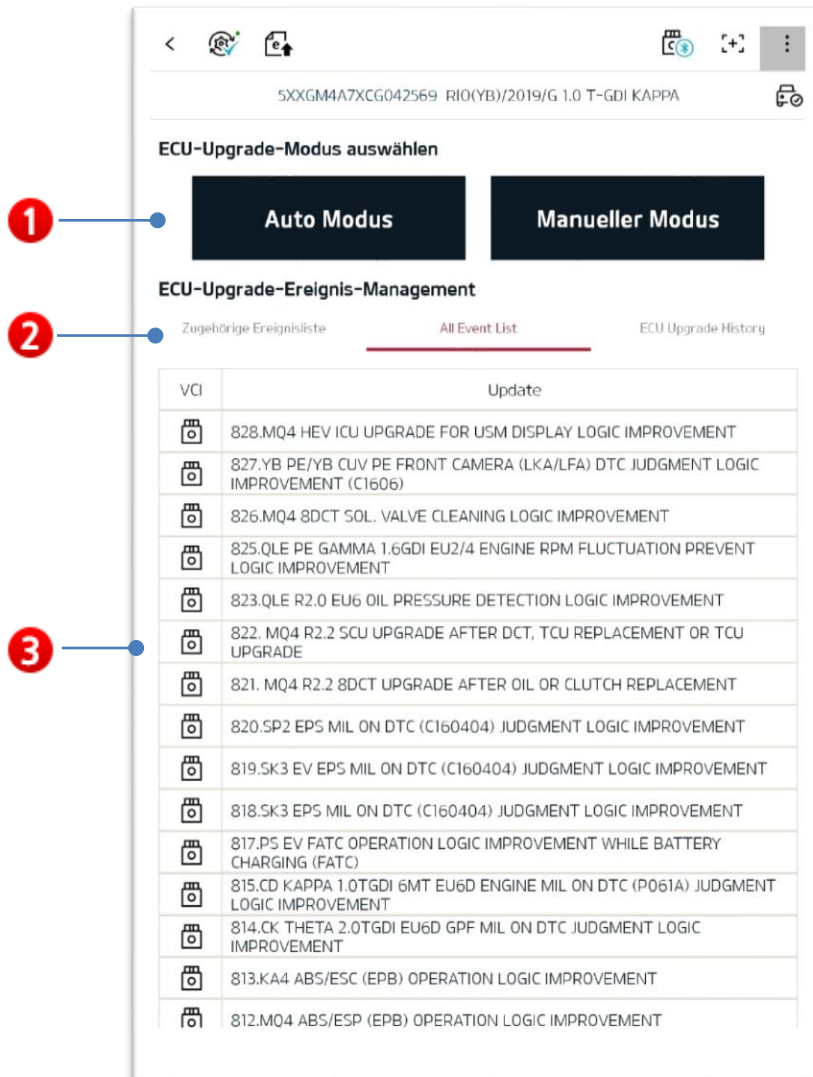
<

5XXGM4A7XCG042569 RIO(YB)/2019/G 1.0 T-GDI KAPPA

ECU-Upgrade-Modus auswählen

1

Auto Modus

Manueller Modus

ECU-Upgrade-Ereignis-Management

2

Zugehörige Ereignisliste

All Event List

ECU Upgrade History

3

| VCI | Update |
|---|---|
| | 828.MQ4 HEV ICU UPGRADE FOR USM DISPLAY LOGIC IMPROVEMENT |
| | 827.YB PE/YB CUV PE FRONT CAMERA (LKA/LFA) DTC JUDGMENT LOGIC IMPROVEMENT (C1606) |
| | 826.MQ4 8DCT SOL. VALVE CLEANING LOGIC IMPROVEMENT |
| | 825.QLE PE GAMMA 1.6GDI EU2/4 ENGINE RPM FLUCTUATION PREVENT LOGIC IMPROVEMENT |
| | 823.QLE R2.0 EU6 OIL PRESSURE DETECTION LOGIC IMPROVEMENT |
| | 822. MQ4 R2.2 SCU UPGRADE AFTER DCT, TCU REPLACEMENT OR TCU UPGRADE |
| | 821. MQ4 R2.2 8DCT UPGRADE AFTER OIL OR CLUTCH REPLACEMENT |
| | 820.SP2 EPS MIL ON DTC (C160404) JUDGMENT LOGIC IMPROVEMENT |
| | 819.SK3 EV EPS MIL ON DTC (C160404) JUDGMENT LOGIC IMPROVEMENT |
| | 818.SK3 EPS MIL ON DTC (C160404) JUDGMENT LOGIC IMPROVEMENT |
| | 817.PS EV FATC OPERATION LOGIC IMPROVEMENT WHILE BATTERY CHARGING (FATC) |
| | 815.CD KAPPA 1.0TGDI 6MT EU6D ENGINE MIL ON DTC (P061A) JUDGMENT LOGIC IMPROVEMENT |
| | 814.CK THETA 2.0TGDI EU6D GPF MIL ON DTC JUDGMENT LOGIC IMPROVEMENT |
| | 813.KA4 ABS/ESC (EPB) OPERATION LOGIC IMPROVEMENT |
| | 812.MQ4 ABS/ESP (EPB) OPERATION LOGIC IMPROVEMENT |